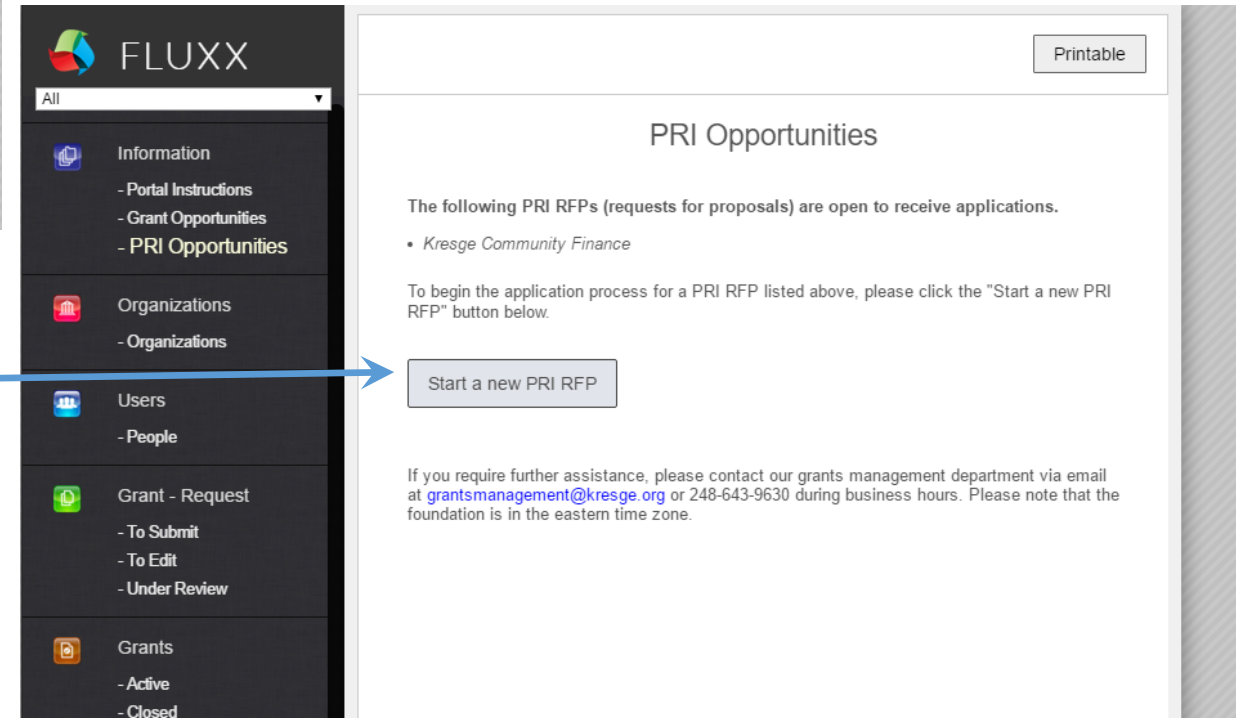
FLUXX

All

Information
- Portal Instructions
- Grant Opportunities
- PRI Opportunities

Organizations
- Organizations

Users
- People

Grant - Request
- To Submit
- To Edit
- Under Review

Grants
- Active
- Closed

Printable

PRI Opportunities

The following PRI RFPs (requests for proposals) are open to receive applications.

• Kresge Community Finance

To begin the application process for a PRI RFP listed above, please click the "Start a new PRI RFP" button below.

Start a new PRI RFP

If you require further assistance, please contact our grants management department via email at grantsmanagement@kresge.org or 248-643-9630 during business hours. Please note that the foundation is in the eastern time zone.